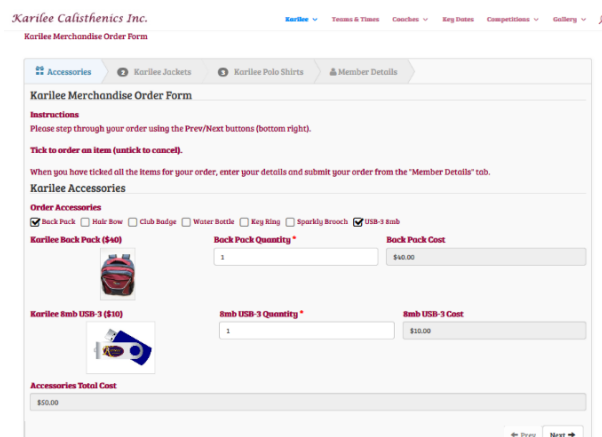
Karilee Calisthenics Inc.

Karilee ∨ Teams & Times Coaches ∨ Key Dates Competitions ∨ Gallery ∨

Karilee Merchandise Order Form

Accessories 2 Karilee Jackets 3 Karilee Polo Shirts Member Details

Karilee Merchandise Order Form

Instructions
Please step through your order using the Prev/Next buttons (bottom right).

Tick to order an item (untick to cancel).

When you have ticked all the items for your order, enter your details and submit your order from the "Member Details" tab.

Karilee Accessories

Order Accessories
☑ Back Pack ☐ Hair Bow ☐ Club Badge ☐ Water Bottle ☐ Key Ring ☐ Sparkly Brooch ☑ USB-3 8mb

Karilee Back Pack ($40)

Back Pack Quantity *
1

Back Pack Cost
$40.00

Karilee 8mb USB-3 ($10)

8mb USB-3 Quantity *
1

8mb USB-3 Cost
$10.00

Accessories Total Cost
$50.00

← Prev Next →